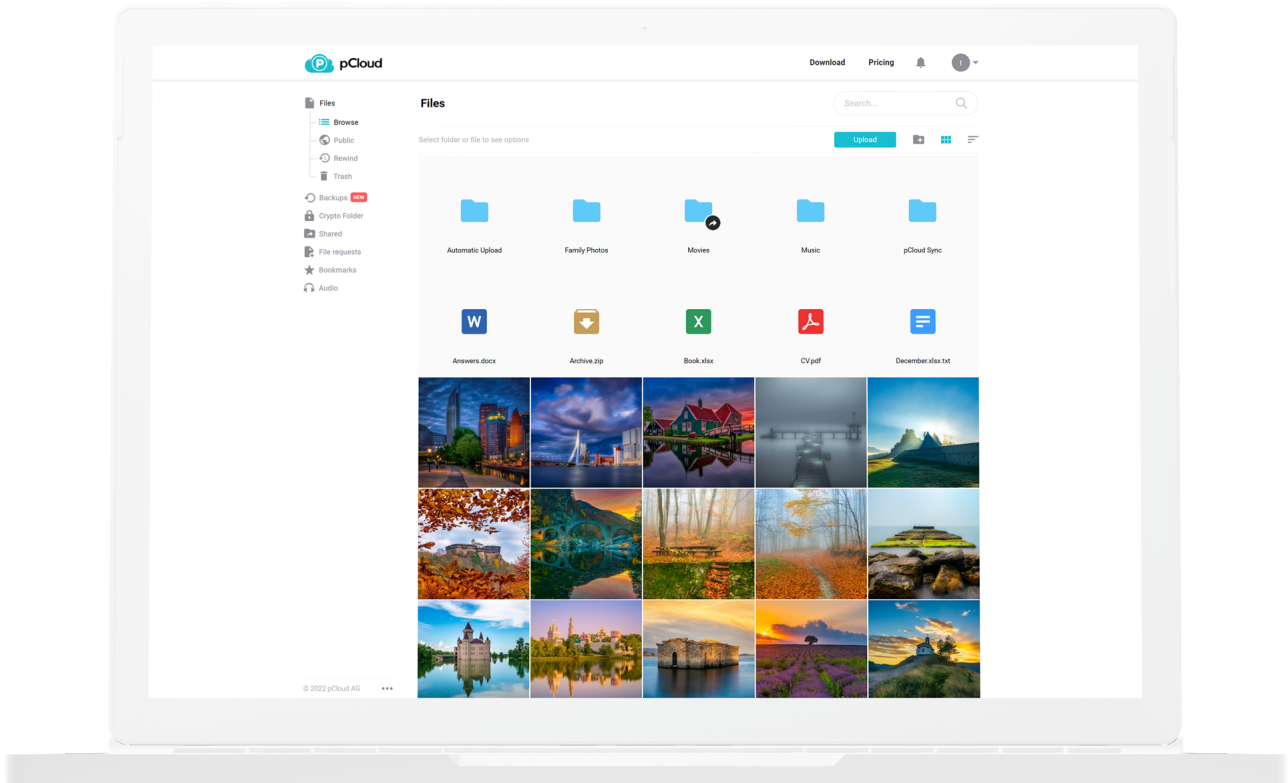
pCloud

Download Pricing

Files

Browse
Public
Rewind
Trash
Backups NEW
Crypto Folder
Shared
File requests
Bookmarks
Audio

© 2022 pCloud AG •••

Files

Search...

Select folder or file to see options

Upload

Automatic Upload
Family Photos
Movies
Music
pCloud Sync

W
Answers.docx
Archive.zip
X
Book.xlsx
CV.pdf
December.xlsx.txt